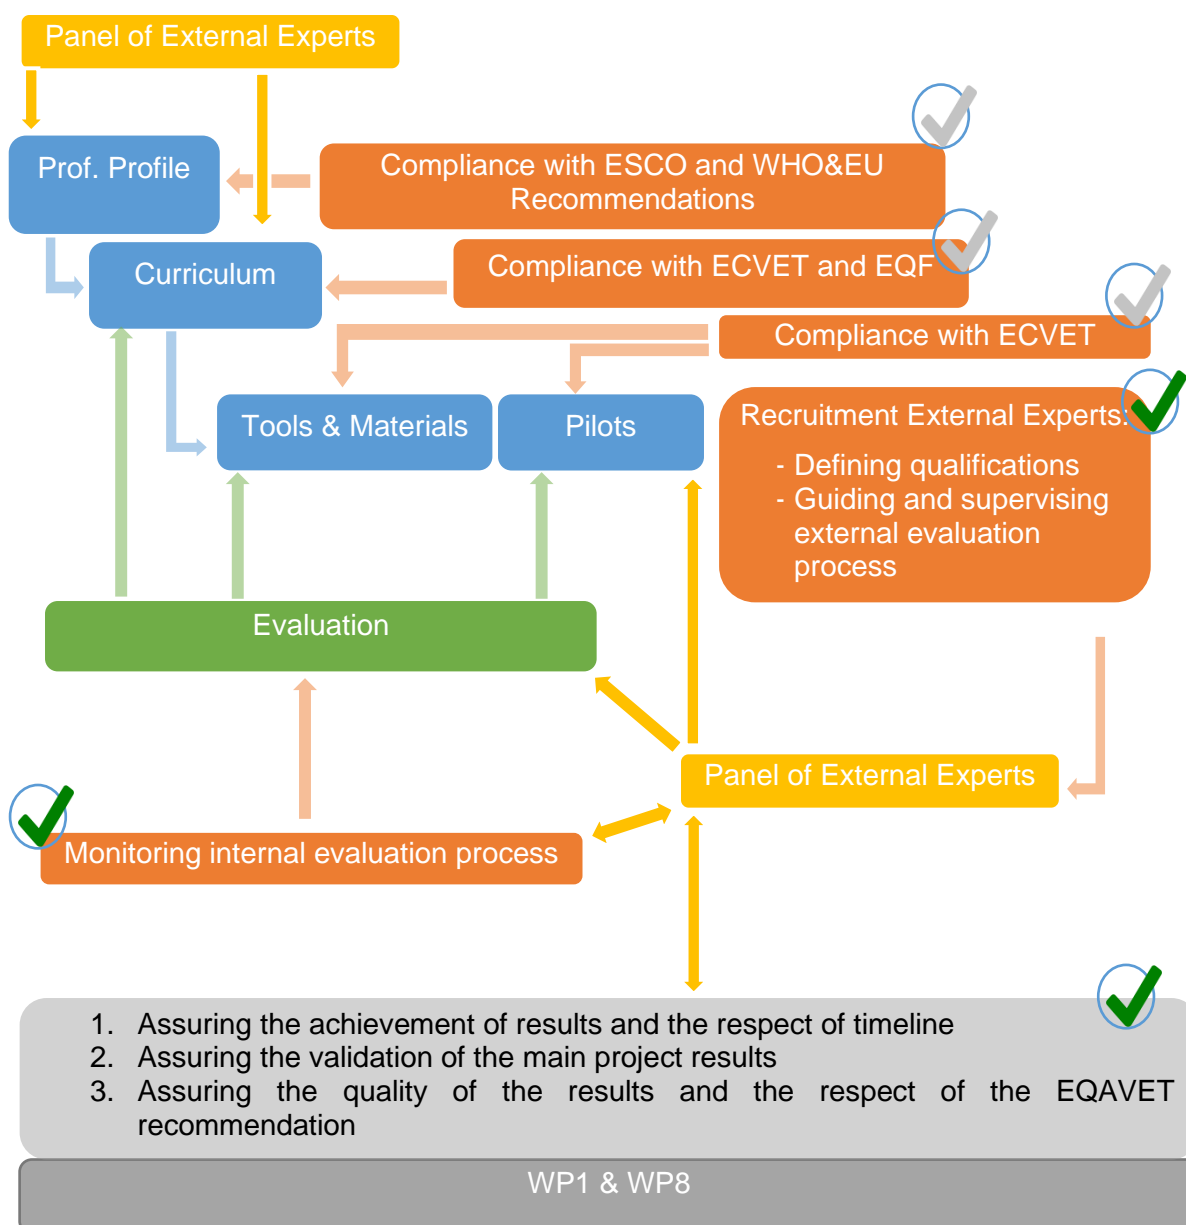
Panel of External Experts

Prof. Profile

Compliance with ESCO and WHO&EU Recommendations

Curriculum

Compliance with ECVET and EQF

Compliance with ECVET

Tools & Materials

Pilots

Recruitment External Experts:

- Defining qualifications
- Guiding and supervising external evaluation process

Evaluation

Panel of External Experts

Monitoring internal evaluation process

1. Assuring the achievement of results and the respect of timeline
2. Assuring the validation of the main project results
3. Assuring the quality of the results and the respect of the EQAVET recommendation

WP1 & WP8